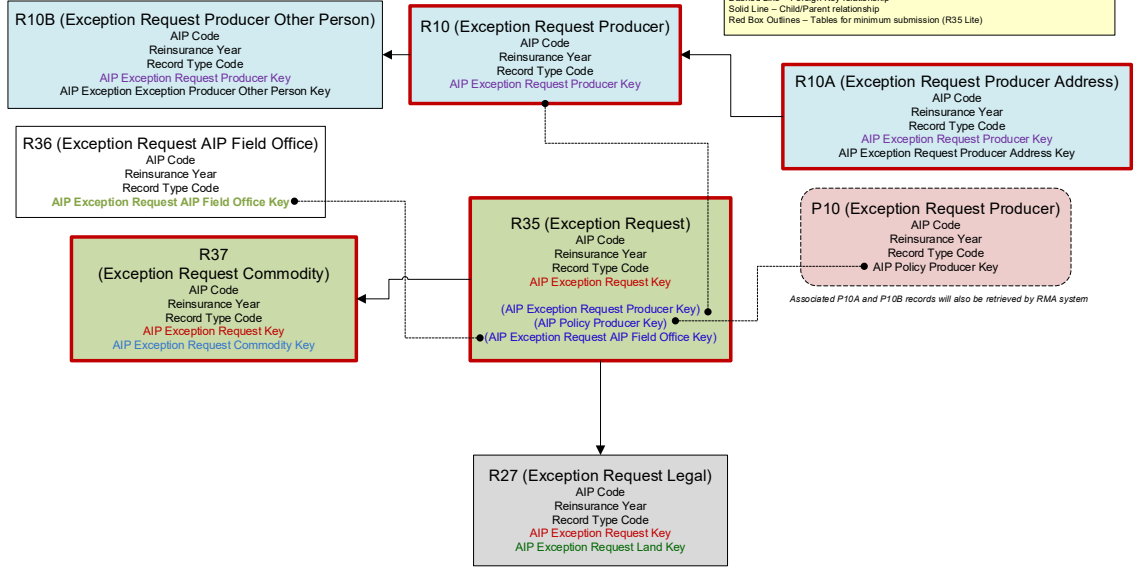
Solid Line – Child/Parent relationship
Red Box Outlines – Tables for minimum submission (R35 Lite)

R10B (Exception Request Producer Other Person)
AIP Code
Reinsurance Year
Record Type Code
AIP Exception Request Producer Key
AIP Exception Exception Producer Other Person Key

R10 (Exception Request Producer)
AIP Code
Reinsurance Year
Record Type Code
AIP Exception Request Producer Key

R10A (Exception Request Producer Address)
AIP Code
Reinsurance Year
Record Type Code
AIP Exception Request Producer Key
AIP Exception Request Producer Address Key

R36 (Exception Request AIP Field Office)
AIP Code
Reinsurance Year
Record Type Code
AIP Exception Request AIP Field Office Key

R35 (Exception Request)
AIP Code
Reinsurance Year
Record Type Code
AIP Exception Request Key
(AIP Exception Request Producer Key)
(AIP Policy Producer Key)
(AIP Exception Request AIP Field Office Key)

P10 (Exception Request Producer)
AIP Code
Reinsurance Year
Record Type Code
AIP Policy Producer Key

Associated P10A and P10B records will also be retrieved by RMA system

R37
(Exception Request Commodity)
AIP Code
Reinsurance Year
Record Type Code
AIP Exception Request Key
AIP Exception Request Commodity Key

R27 (Exception Request Legal)
AIP Code
Reinsurance Year
Record Type Code
AIP Exception Request Key
AIP Exception Request Land Key